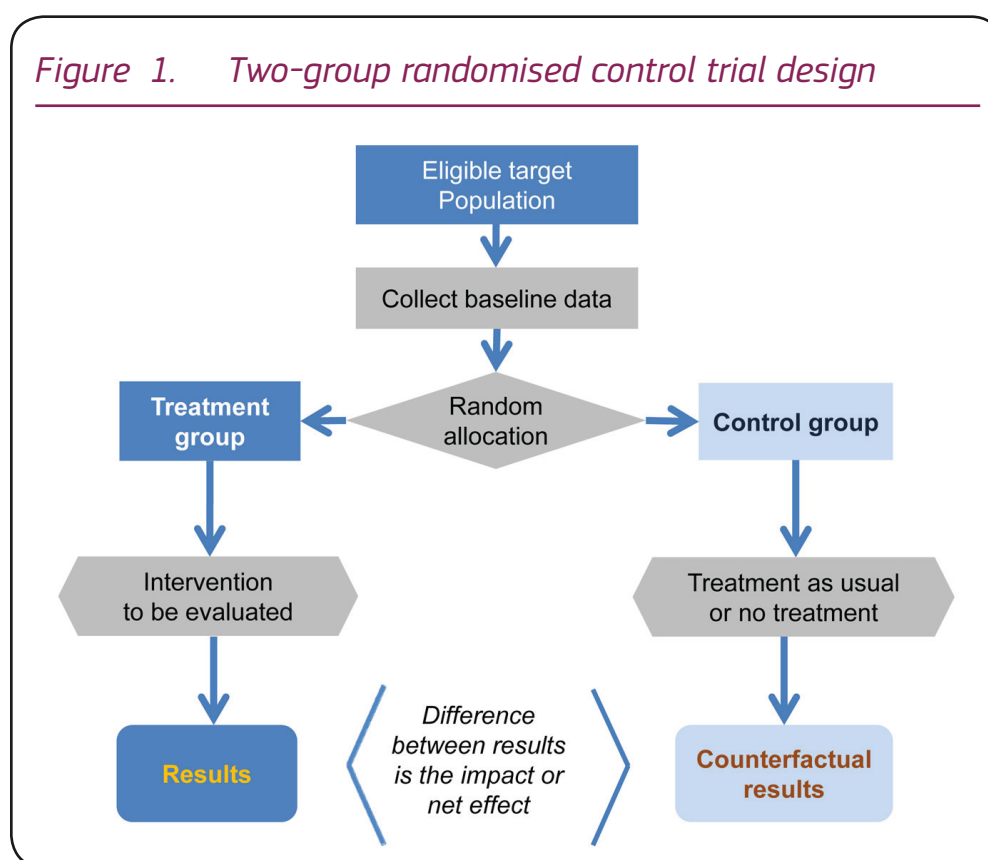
Figure 1. Two-group randomised control trial design

Eligible target Population

Collect baseline data

Treatment group

Random allocation

Control group

Intervention to be evaluated

Treatment as usual or no treatment

Results

Difference between results is the impact or net effect

Counterfactual results